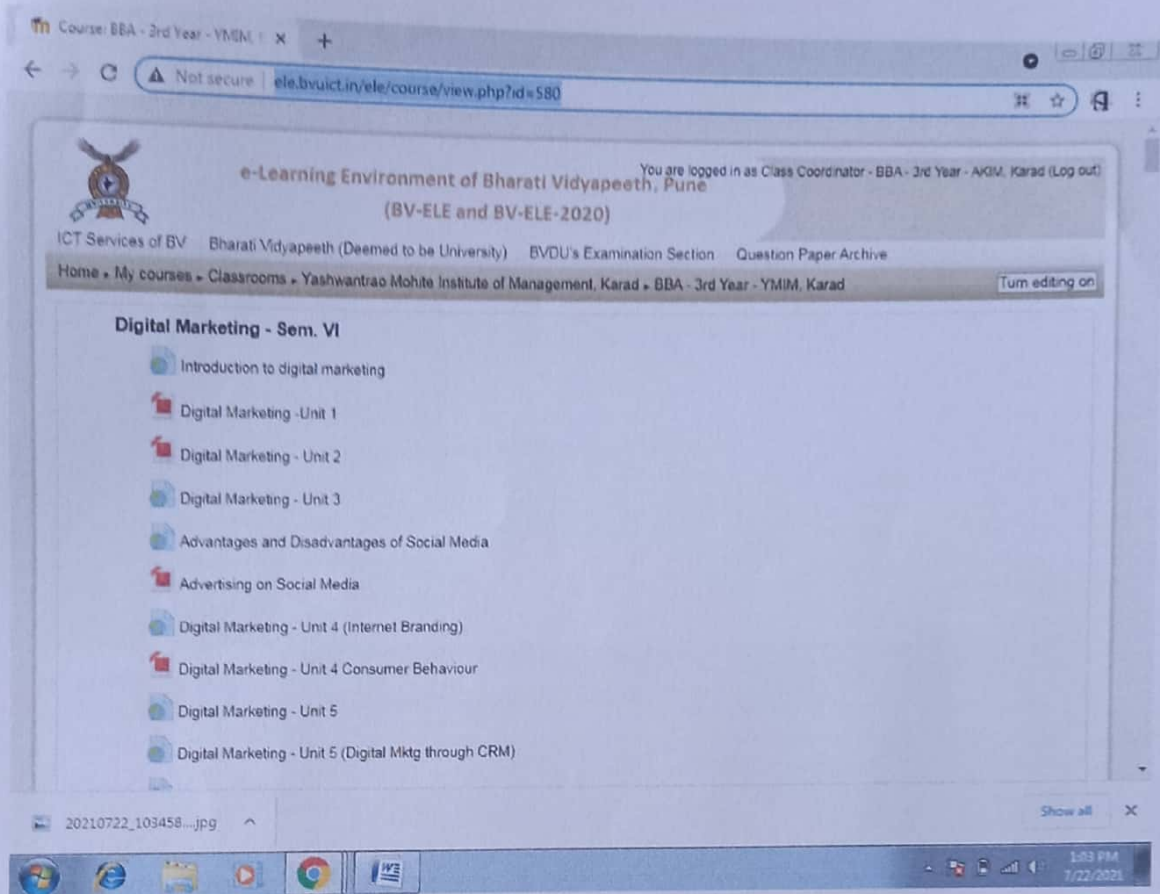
Course: BBA - 3rd Year - YMIM,

Not secure | ele.bvuict.in/ele/course/view.php?id=580

e-Learning Environment of Bharati Vidyapeeth, Pune
(BV-ELE and BV-ELE-2020)

You are logged in as Class Coordinator - BBA - 3rd Year - AKIM, Karad (Log out)

ICT Services of BV   Bharati Vidyapeeth (Deemed to be University)   BVDU's Examination Section   Question Paper Archive

Home ▸ My courses ▸ Classrooms ▸ Yashwantrao Mohite Institute of Management, Karad ▸ BBA - 3rd Year - YMIM, Karad

Turn editing on

Digital Marketing - Sem. VI

Introduction to digital marketing

Digital Marketing -Unit 1

Digital Marketing - Unit 2

Digital Marketing - Unit 3

Advantages and Disadvantages of Social Media

Advertising on Social Media

Digital Marketing - Unit 4 (Internet Branding)

Digital Marketing - Unit 4 Consumer Behaviour

Digital Marketing - Unit 5

Digital Marketing - Unit 5 (Digital Mktg through CRM)

20210722_103458....jpg

Show all

1:03 PM
7/22/2021